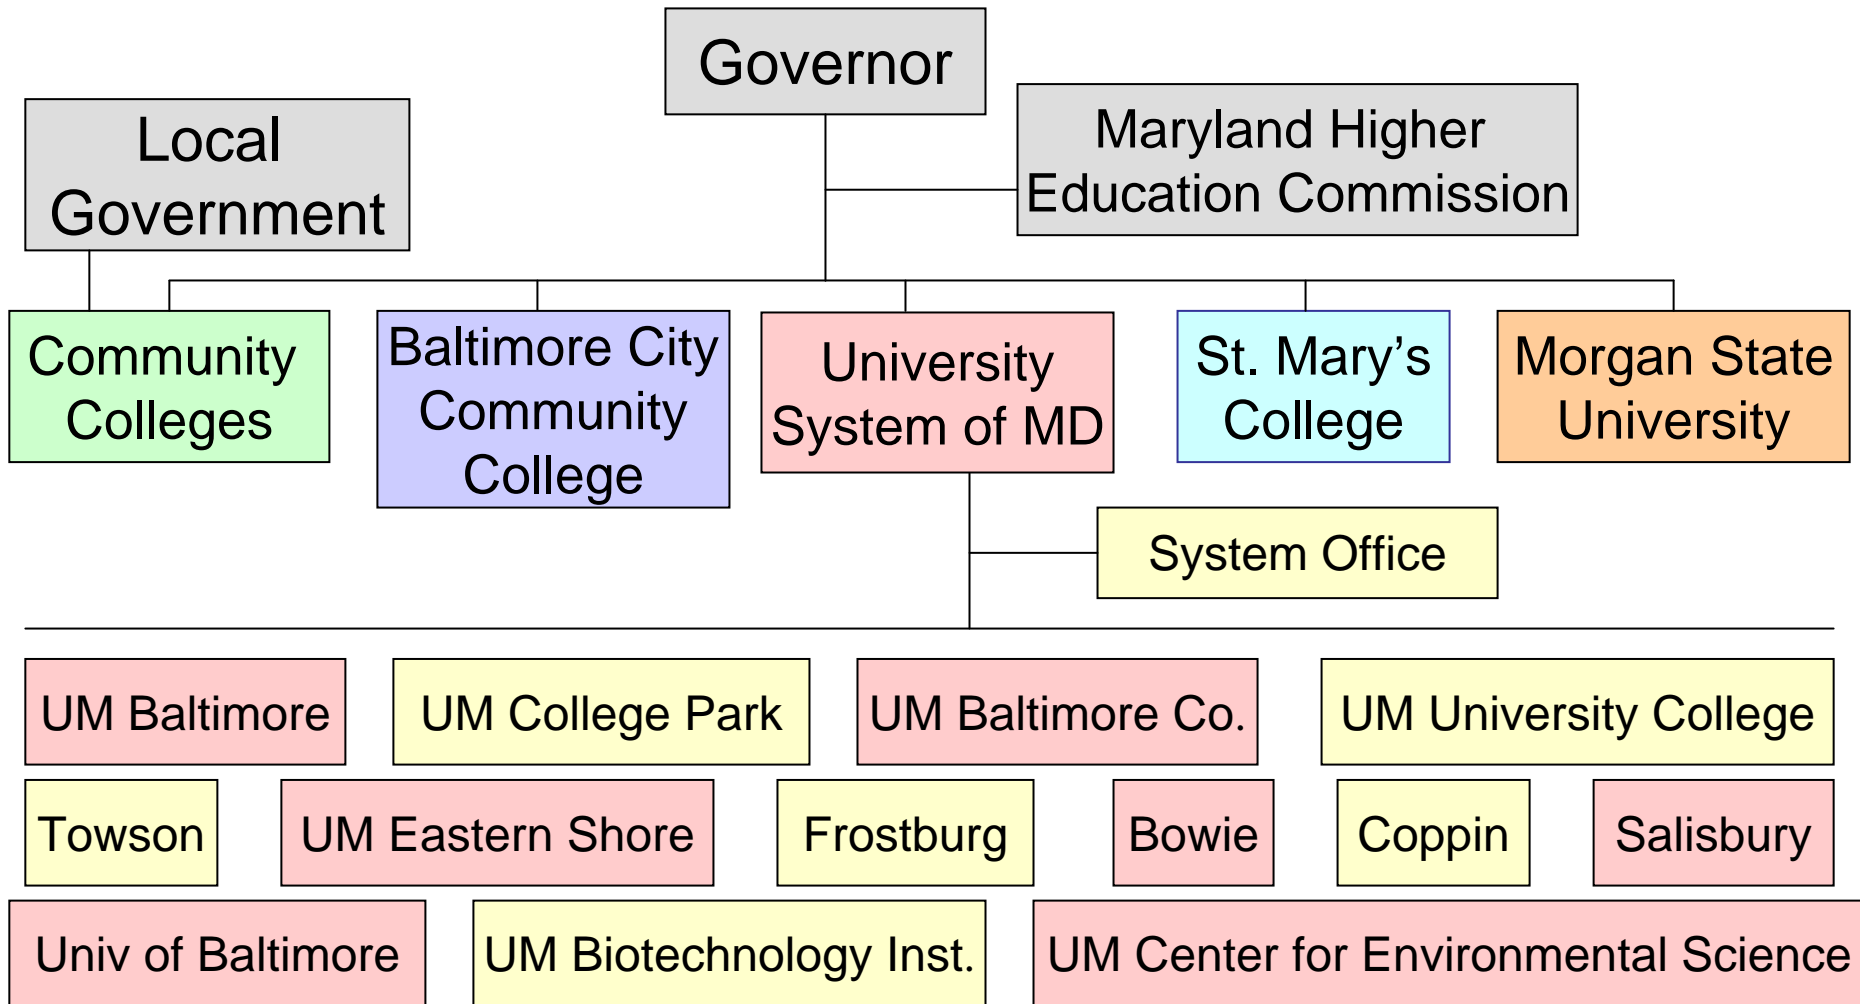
Governor

Local Government

Maryland Higher Education Commission

Community Colleges

Baltimore City Community College

University System of MD

St. Mary’s College

Morgan State University

System Office

UM Baltimore

UM College Park

UM Baltimore Co.

UM University College

Towson

UM Eastern Shore

Frostburg

Bowie

Coppin

Salisbury

Univ of Baltimore

UM Biotechnology Inst.

UM Center for Environmental Science